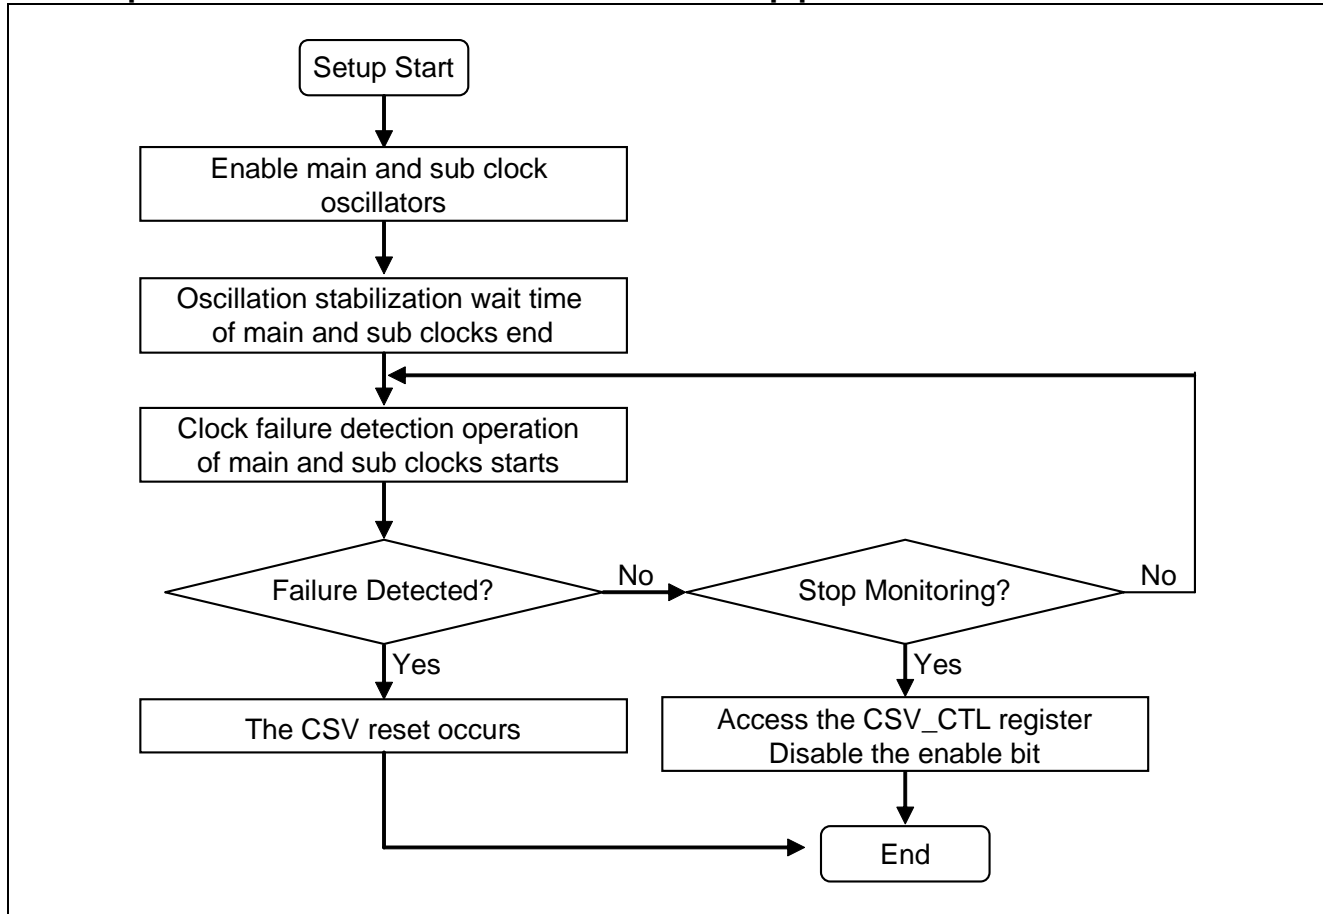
Setup Start

Enable main and sub clock oscillators

Oscillation stabilization wait time of main and sub clocks end

Clock failure detection operation of main and sub clocks starts

Failure Detected?

No

Stop Monitoring?

No

Yes

Yes

The CSV reset occurs

Access the CSV_CTL register
Disable the enable bit

End